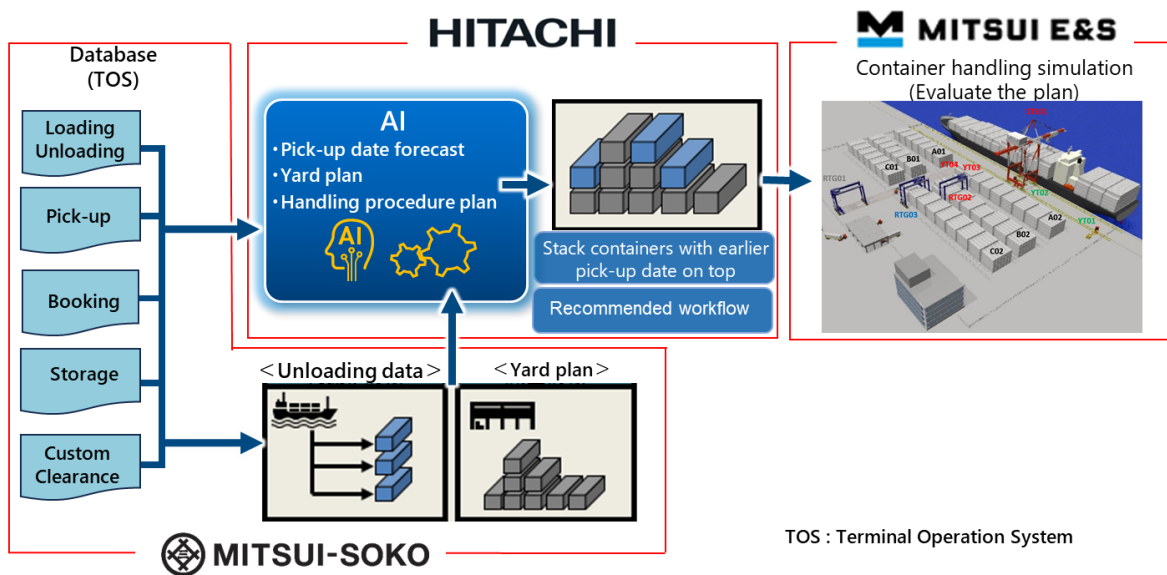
HITACHI

MITSUI E&S

Database
(TOS)

Loading
Unloading

Pick-up

Booking

Storage

Custom
Clearance

AI
・Pick-up date forecast
・Yard plan
・Handling procedure plan

AI

Stack containers with earlier pick-up date on top

Recommended workflow

Container handling simulation
(Evaluate the plan)

RTG01
C01
B01
A01
YT04
YT03
RTG02
RTG03
YT02
A02
YT01
B02
C02

＜Unloading data＞

＜Yard plan＞

MITSUI-SOKO

TOS : Terminal Operation System